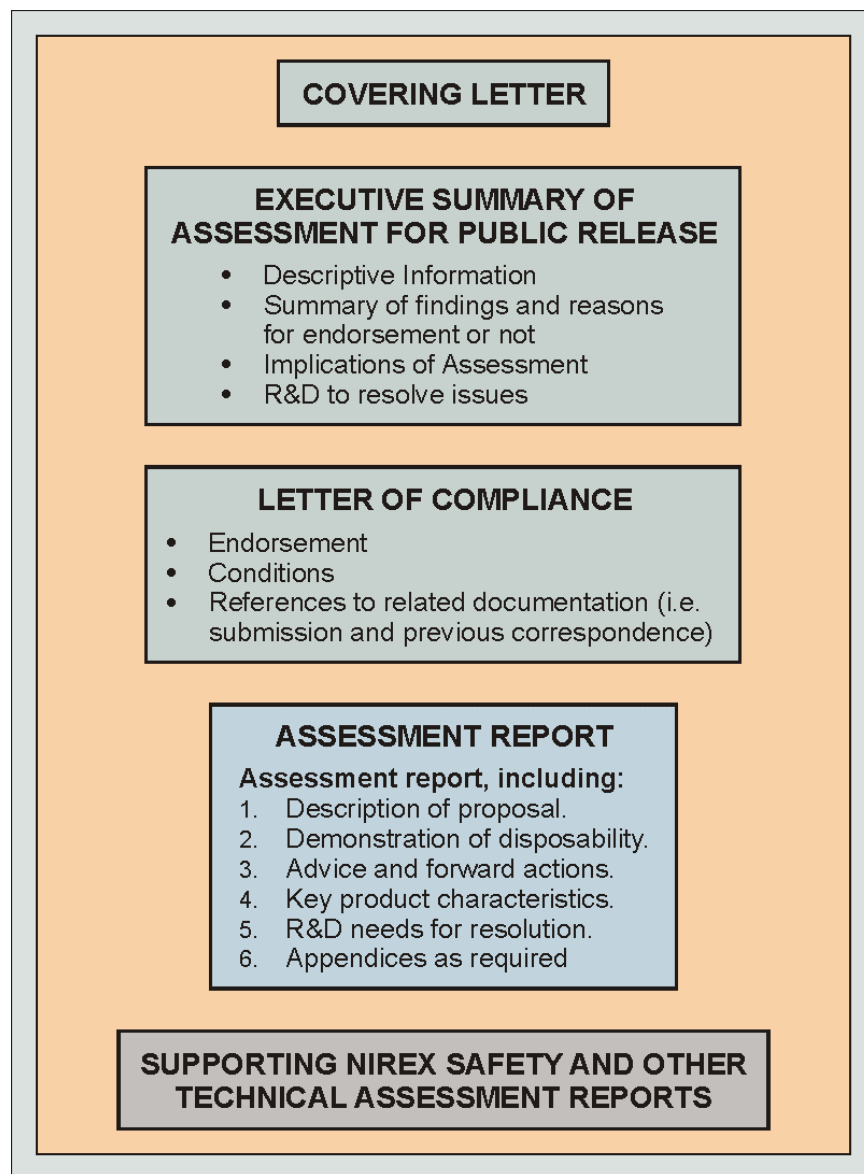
COVERING LETTER

EXECUTIVE SUMMARY OF ASSESSMENT FOR PUBLIC RELEASE

- Descriptive Information
- Summary of findings and reasons for endorsement or not
- Implications of Assessment
- R&D to resolve issues

LETTER OF COMPLIANCE

- Endorsement
- Conditions
- References to related documentation (i.e. submission and previous correspondence)

ASSESSMENT REPORT

Assessment report, including:
1. Description of proposal.
2. Demonstration of disposability.
3. Advice and forward actions.
4. Key product characteristics.
5. R&D needs for resolution.
6. Appendices as required

SUPPORTING NIREX SAFETY AND OTHER TECHNICAL ASSESSMENT REPORTS